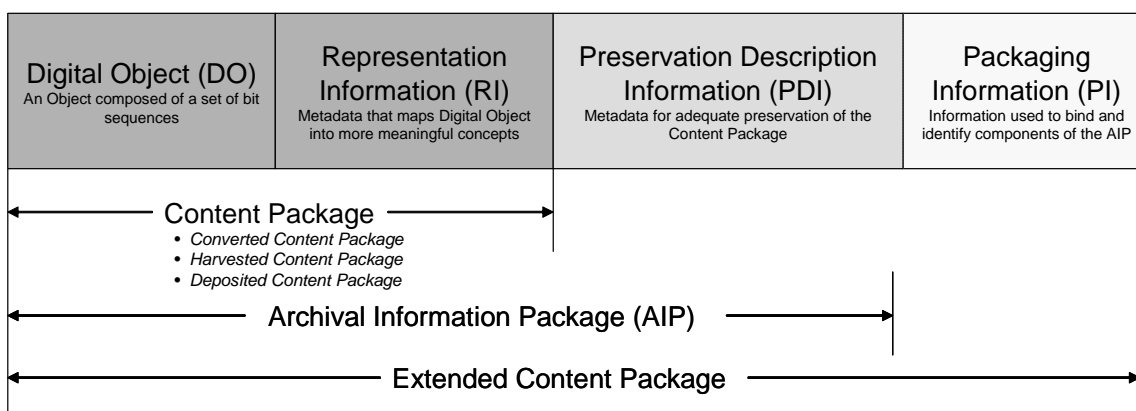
Digital Object (DO)
An Object composed of a set of bit sequences

Representation Information (RI)
Metadata that maps Digital Object into more meaningful concepts

Preservation Description Information (PDI)
Metadata for adequate preservation of the Content Package

Packaging Information (PI)
Information used to bind and identify components of the AIP

Content Package
• Converted Content Package
• Harvested Content Package
• Deposited Content Package

Archival Information Package (AIP)

Extended Content Package